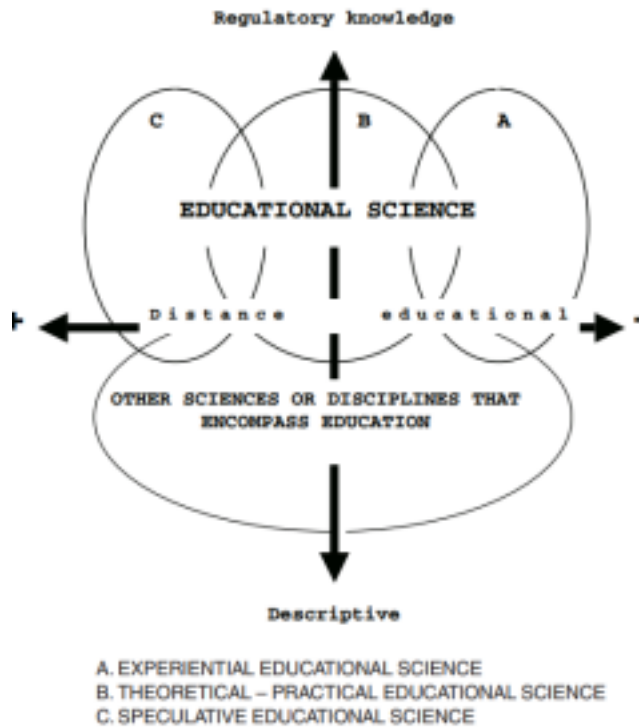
Regulatory knowledge

C

B

A

EDUCATIONAL SCIENCE

Distance

educational

OTHER SCIENCES OR DISCIPLINES THAT ENCOMPASS EDUCATION

Descriptive

A. EXPERIENTIAL EDUCATIONAL SCIENCE
B. THEORETICAL – PRACTICAL EDUCATIONAL SCIENCE
C. SPECULATIVE EDUCATIONAL SCIENCE